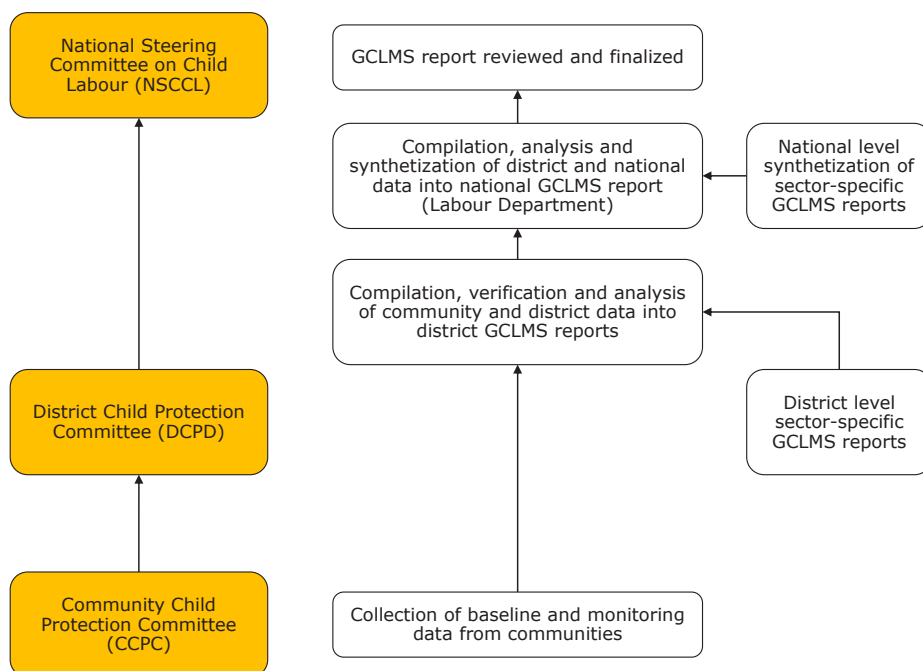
National Steering Committee on Child Labour (NSCCL)

District Child Protection Committee (DCPD)

Community Child Protection Committee (CCPC)

GCLMS report reviewed and finalized

Compilation, analysis and synthetization of district and national data into national GCLMS report (Labour Department)

National level synthetization of sector-specific GCLMS reports

Compilation, verification and analysis of community and district data into district GCLMS reports

District level sector-specific GCLMS reports

Collection of baseline and monitoring data from communities